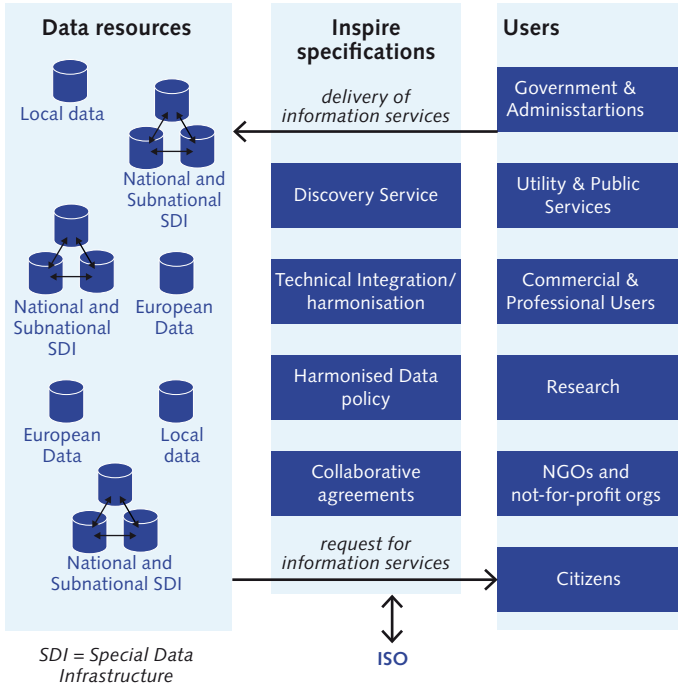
Data resources

Local data

National and Subnational SDI

National and Subnational SDI

European Data

European Data

Local data

National and Subnational SDI

SDI = Special Data Infrastructure

Inspire specifications

delivery of information services

Discovery Service

Technical Integration/ harmonisation

Harmonised Data policy

Collaborative agreements

request for information services

ISO

Users

Government & Administartions

Utility & Public Services

Commercial & Professional Users

Research

NGOs and not-for-profit orgs

Citizens